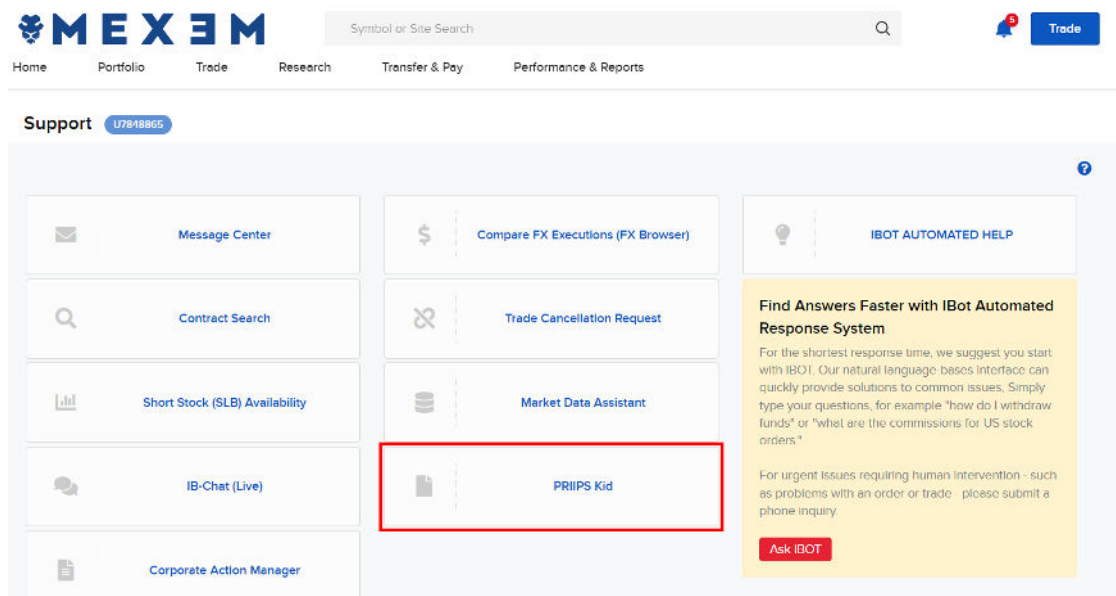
MEXEM

Symbol or Site Search

5

Trade

Home Portfolio Trade Research Transfer & Pay Performance & Reports

Support U7848865

?

Message Center

Compare FX Executions (FX Browser)

IBOT AUTOMATED HELP

Contract Search

Trade Cancellation Request

Find Answers Faster with IBot Automated Response System

For the shortest response time, we suggest you start with IBOT. Our natural language bases interface can quickly provide solutions to common issues. Simply type your questions, for example "how do I withdraw funds" or "what are the commissions for US stock orders."

For urgent issues requiring human intervention - such as problems with an order or trade - please submit a phone inquiry.

Ask IBOT

Short Stock (SLB) Availability

Market Data Assistant

IB-Chat (Live)

PRIIPS Kid

Corporate Action Manager